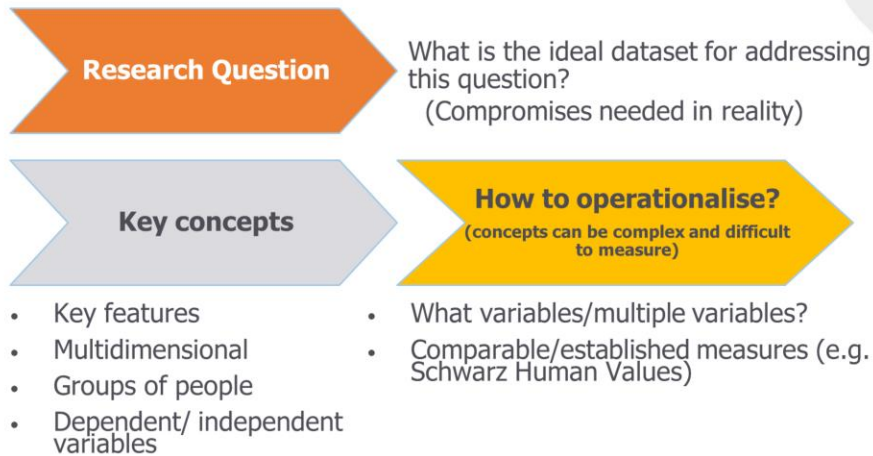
Research Question

What is the ideal dataset for addressing this question?
(Compromises needed in reality)

Key concepts

How to operationalise?
(concepts can be complex and difficult to measure)

- Key features
- Multidimensional
- Groups of people
- Dependent/ independent variables

- What variables/multiple variables?
- Comparable/established measures (e.g. Schwarz Human Values)